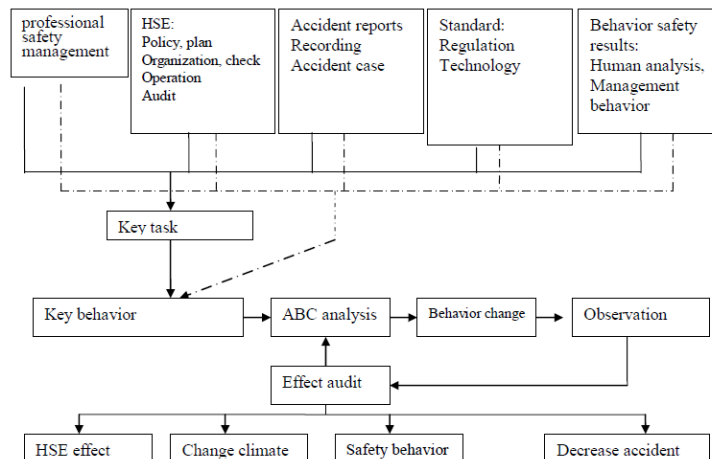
professional safety management

HSE:
Policy, plan
Organization, check
Operation
Audit

Accident reports
Recording
Accident case

Standard:
Regulation
Technology

Behavior safety results:
Human analysis,
Management behavior

Key task

Key behavior

ABC analysis

Behavior change

Observation

Effect audit

HSE effect

Change climate

Safety behavior

Decrease accident